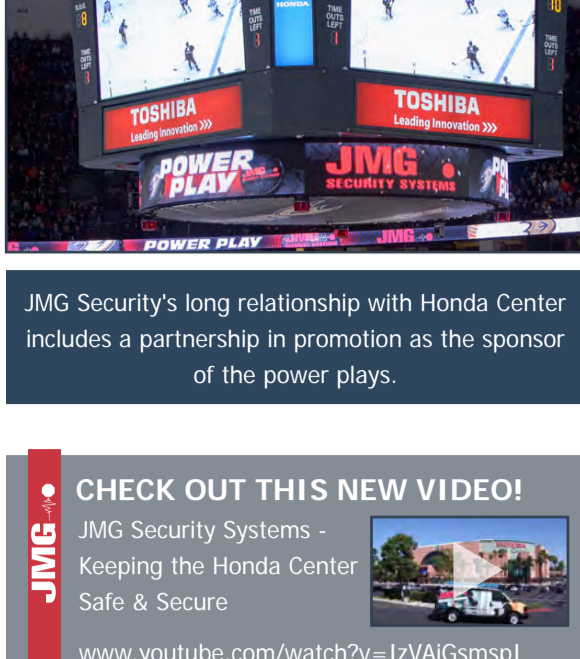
S.O.G. 8
TIME OUTS LEFT 3
HONDA
TIME OUTS LEFT 3
10
TIME OUTS LEFT 3

TOSHIBA
Leading Innovation >>>

TOSHIBA
Leading Innovation >>>

POWER PLAY
JMG SECURITY SYSTEMS

POWER PLAY JMG

JMG Security's long relationship with Honda Center includes a partnership in promotion as the sponsor of the power plays.

JMG

CHECK OUT THIS NEW VIDEO!

JMG Security Systems - Keeping the Honda Center Safe & Secure

www.youtube.com/watch?v=IzVAiGsmspI